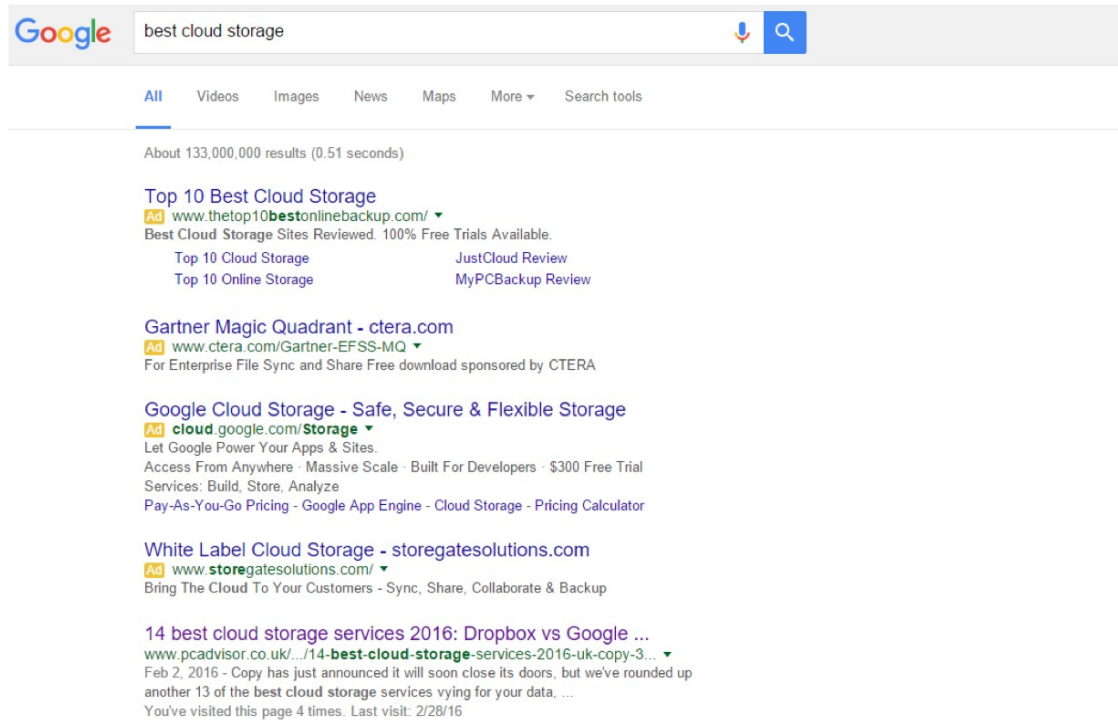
Google

best cloud storage

All Videos Images News Maps More ▾ Search tools

About 133,000,000 results (0.51 seconds)

Top 10 Best Cloud Storage
Ad www.thetop10bestonlinebackup.com/ ▾
Best Cloud Storage Sites Reviewed. 100% Free Trials Available.
Top 10 Cloud Storage
JustCloud Review
Top 10 Online Storage
MyPCBackup Review

Gartner Magic Quadrant - ctera.com
Ad www.ctera.com/Gartner-EFSS-MQ ▾
For Enterprise File Sync and Share Free download sponsored by CTERA

Google Cloud Storage - Safe, Secure & Flexible Storage
Ad cloud.google.com/Storage ▾
Let Google Power Your Apps & Sites.
Access From Anywhere · Massive Scale · Built For Developers · $300 Free Trial
Services: Build, Store, Analyze
Pay-As-You-Go Pricing - Google App Engine - Cloud Storage - Pricing Calculator

White Label Cloud Storage - storegatesolutions.com
Ad www.storegatesolutions.com/ ▾
Bring The Cloud To Your Customers - Sync, Share, Collaborate & Backup

14 best cloud storage services 2016: Dropbox vs Google ...
www.pcadvisor.co.uk/.../14-best-cloud-storage-services-2016-uk-copy-3... ▾
Feb 2, 2016 - Copy has just announced it will soon close its doors, but we've rounded up another 13 of the best cloud storage services vying for your data, ...
You've visited this page 4 times. Last visit: 2/28/16